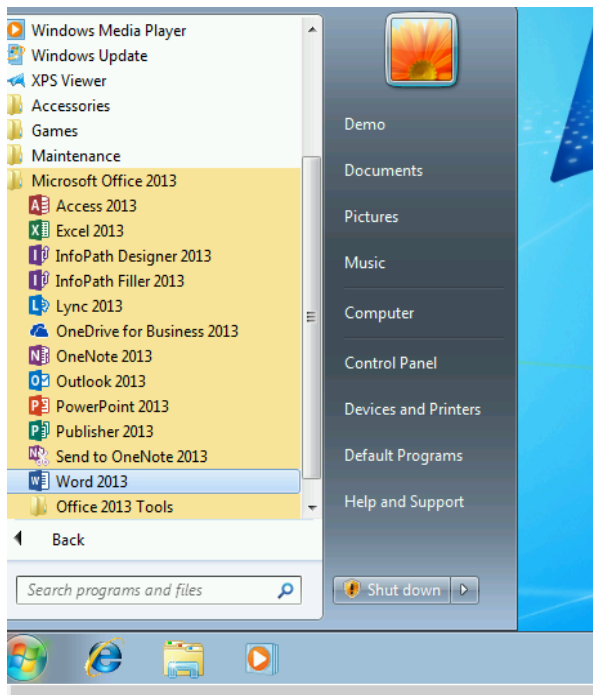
Windows Media Player
Windows Update
XPS Viewer
Accessories
Games
Maintenance
Microsoft Office 2013
Access 2013
Excel 2013
InfoPath Designer 2013
InfoPath Filler 2013
Lync 2013
OneDrive for Business 2013
OneNote 2013
Outlook 2013
PowerPoint 2013
Publisher 2013
Send to OneNote 2013
Word 2013
Office 2013 Tools
Back
Search programs and files

Demo
Documents
Pictures
Music
Computer
Control Panel
Devices and Printers
Default Programs
Help and Support
Shut down